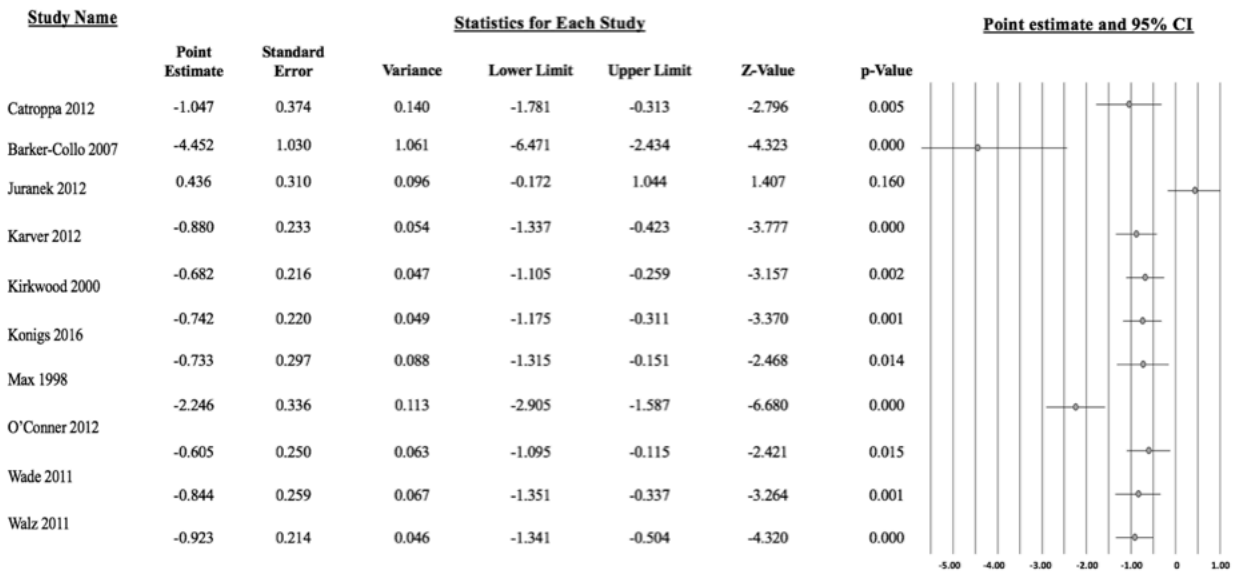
| Study Name | Point Estimate | Standard Error | Variance | Lower Limit | Upper Limit | Z-Value | p-Value |
|---|---|---|---|---|---|---|---|
| Catroppa 2012 | -1.047 | 0.374 | 0.140 | -1.781 | -0.313 | -2.796 | 0.005 |
| Barker-Collo 2007 | -4.452 | 1.030 | 1.061 | -6.471 | -2.434 | -4.323 | 0.000 |
| Juranek 2012 | 0.436 | 0.310 | 0.096 | -0.172 | 1.044 | 1.407 | 0.160 |
| Karver 2012 | -0.880 | 0.233 | 0.054 | -1.337 | -0.423 | -3.777 | 0.000 |
| Kirkwood 2000 | -0.682 | 0.216 | 0.047 | -1.105 | -0.259 | -3.157 | 0.002 |
| Konigs 2016 | -0.742 | 0.220 | 0.049 | -1.175 | -0.311 | -3.370 | 0.001 |
| Max 1998 | -0.733 | 0.297 | 0.088 | -1.315 | -0.151 | -2.468 | 0.014 |
| O'Conner 2012 | -2.246 | 0.336 | 0.113 | -2.905 | -1.587 | -6.680 | 0.000 |
| Wade 2011 | -0.605 | 0.250 | 0.063 | -1.095 | -0.115 | -2.421 | 0.015 |
| Walz 2011 | -0.844 | 0.259 | 0.067 | -1.351 | -0.337 | -3.264 | 0.001 |
| | -0.923 | 0.214 | 0.046 | -1.341 | -0.504 | -4.320 | 0.000 |

Statistics for Each Study

Point estimate and 95% CI

-5.00 -4.00 -3.00 -2.00 -1.00 0 1.00